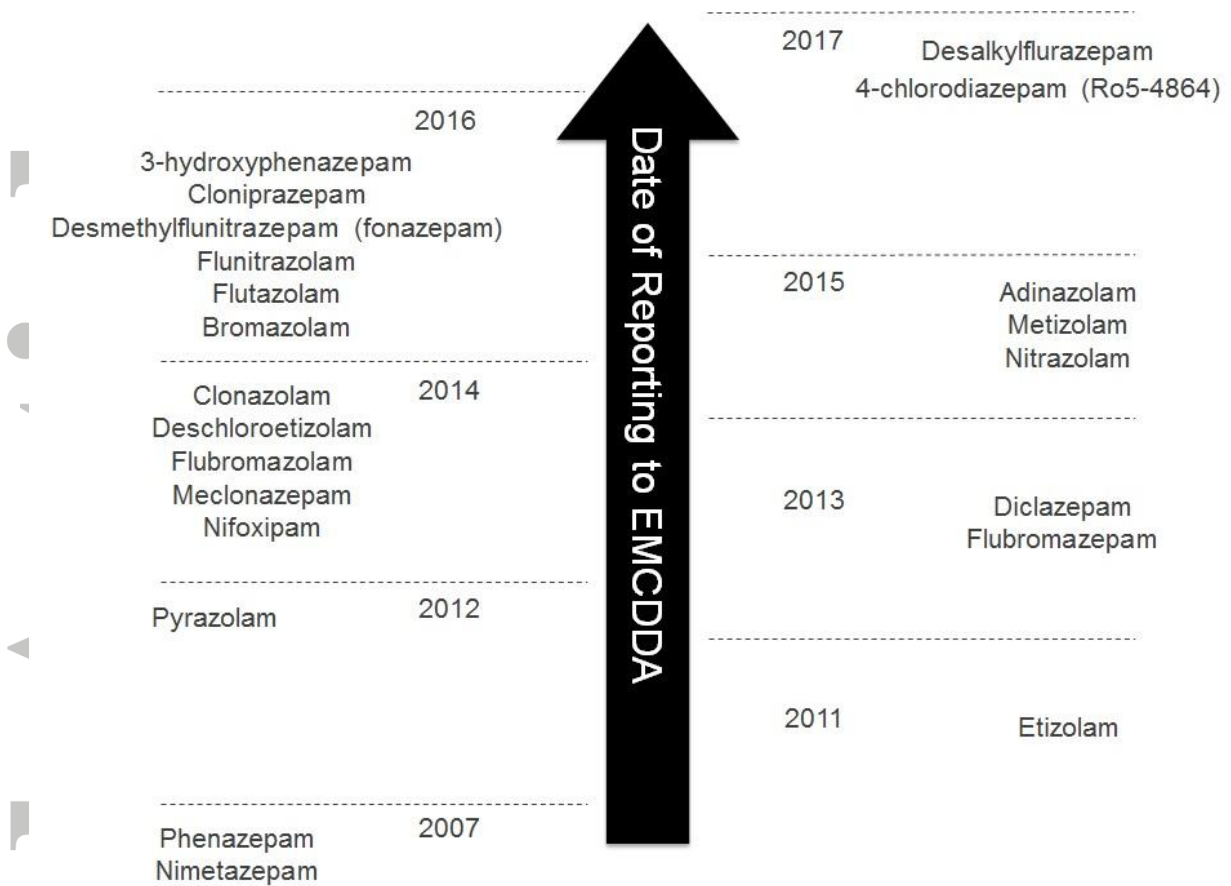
2017
Desalkylflurazepam
4-chlorodiazepam (Ro5-4864)

2016
3-hydroxyphenazepam
Cloniprazepam
Desmethylflunitrazepam (fonazepam)
Flunitrazolam
Flutazolam
Bromazolam

2015
Adinazolam
Metizolam
Nitrazolam

2014
Clonazolam
Deschloroetizolam
Flubromazolam
Meclonazepam
Nifoxipam

2013
Diclazepam
Flubromazepam

2012
Pyrazolam

2011
Etizolam

2007
Phenazepam
Nimetazepam

Date of Reporting to EMCDDA